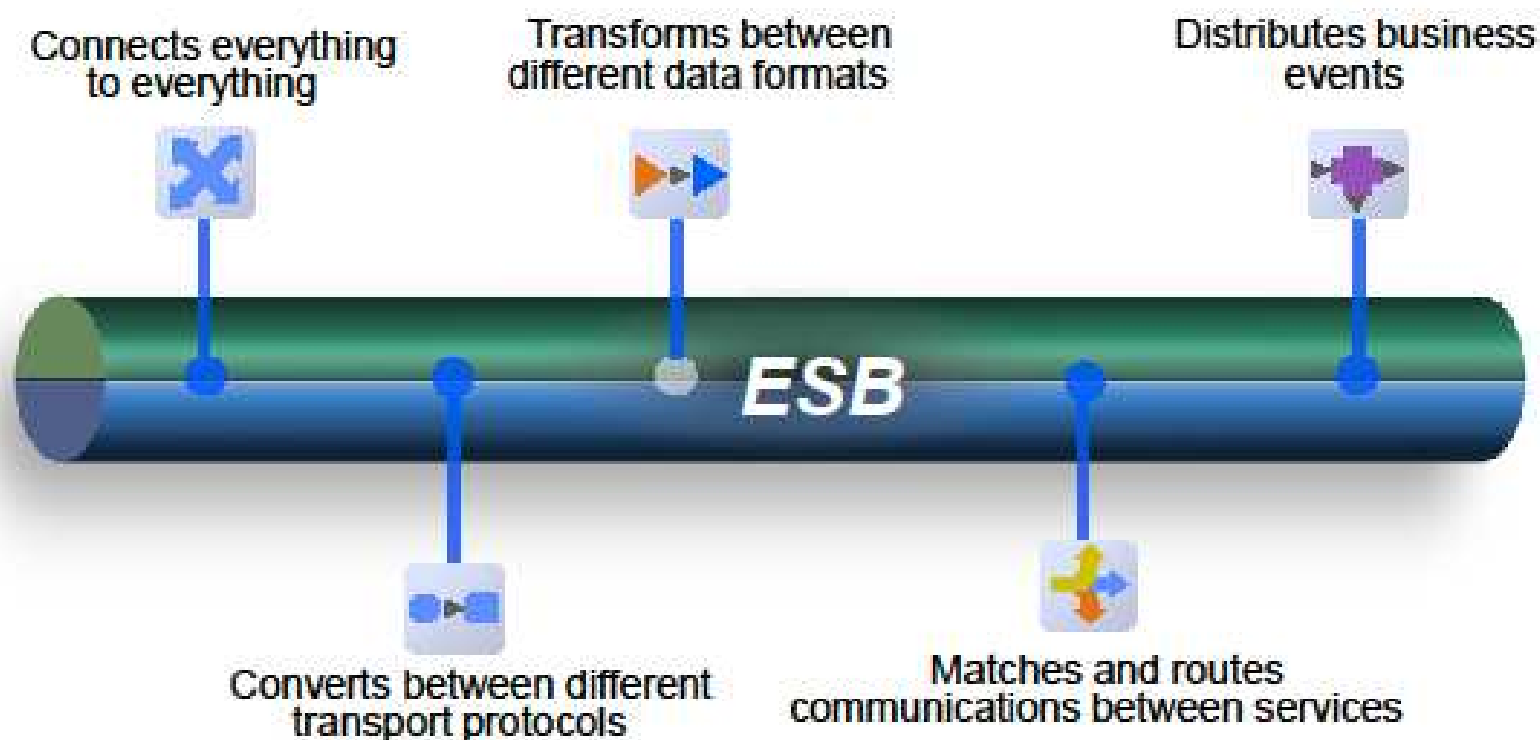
Connects everything to everything

Transforms between different data formats

Distributes business events

ESB

Converts between different transport protocols

Matches and routes communications between services